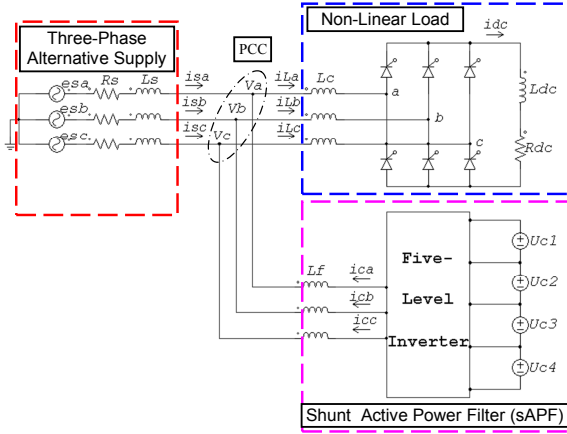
Three-Phase Alternative Supply

PCC

Non-Linear Load

idc

esa Rs Ls

esb

esc

isa

isb

isc

Va

Vb

Vc

iLa

iLb

iLc

Lc

a

b

c

Ldc

Rdc

Five-Level Inverter

Lf

ica

icb

icc

Uc1

Uc2

Uc3

Uc4

Shunt Active Power Filter (sAPF)